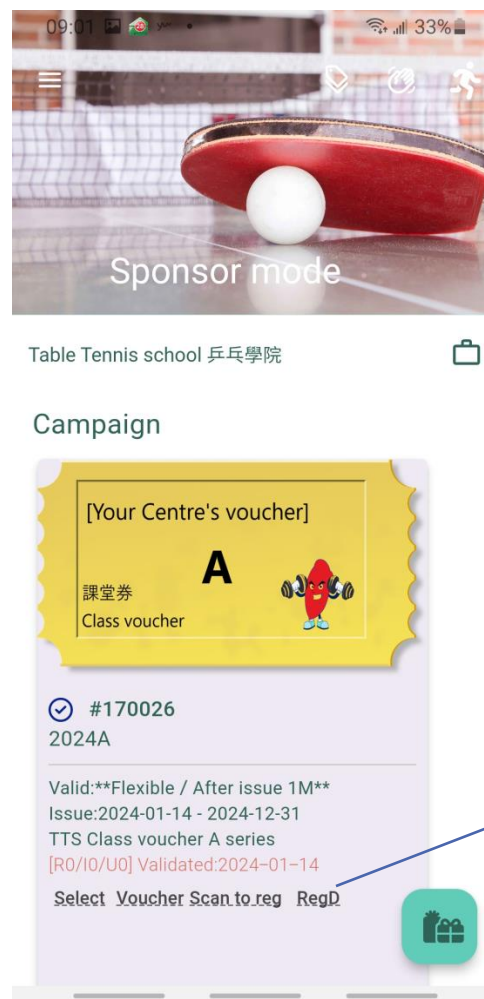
09:01 33%

Sponsor mode

Table Tennis school 乒乓學院

Campaign

[Your Centre's voucher]

A

課堂券
Class voucher

#170026
2024A

Valid:**Flexible / After issue 1M**
Issue:2024-01-14 - 2024-12-31
TTS Class voucher A series
[R0/I0/U0] Validated:2024-01-14

Select Voucher Scan to reg RegD